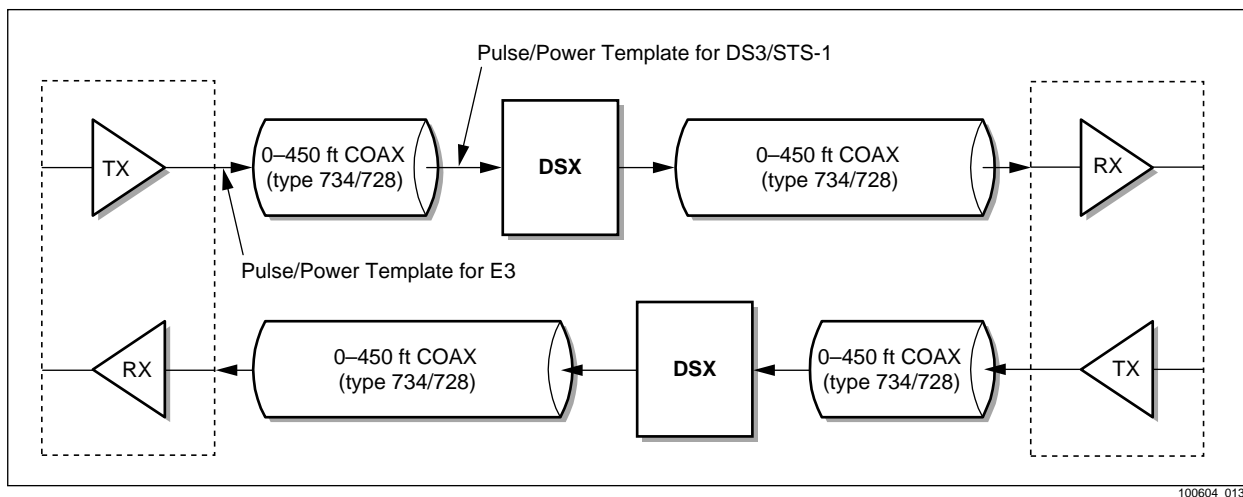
Pulse/Power Template for DS3/STS-1

TX

0–450 ft COAX (type 734/728)

DSX

0–450 ft COAX (type 734/728)

RX

Pulse/Power Template for E3

RX

0–450 ft COAX (type 734/728)

DSX

0–450 ft COAX (type 734/728)

TX

100604 013